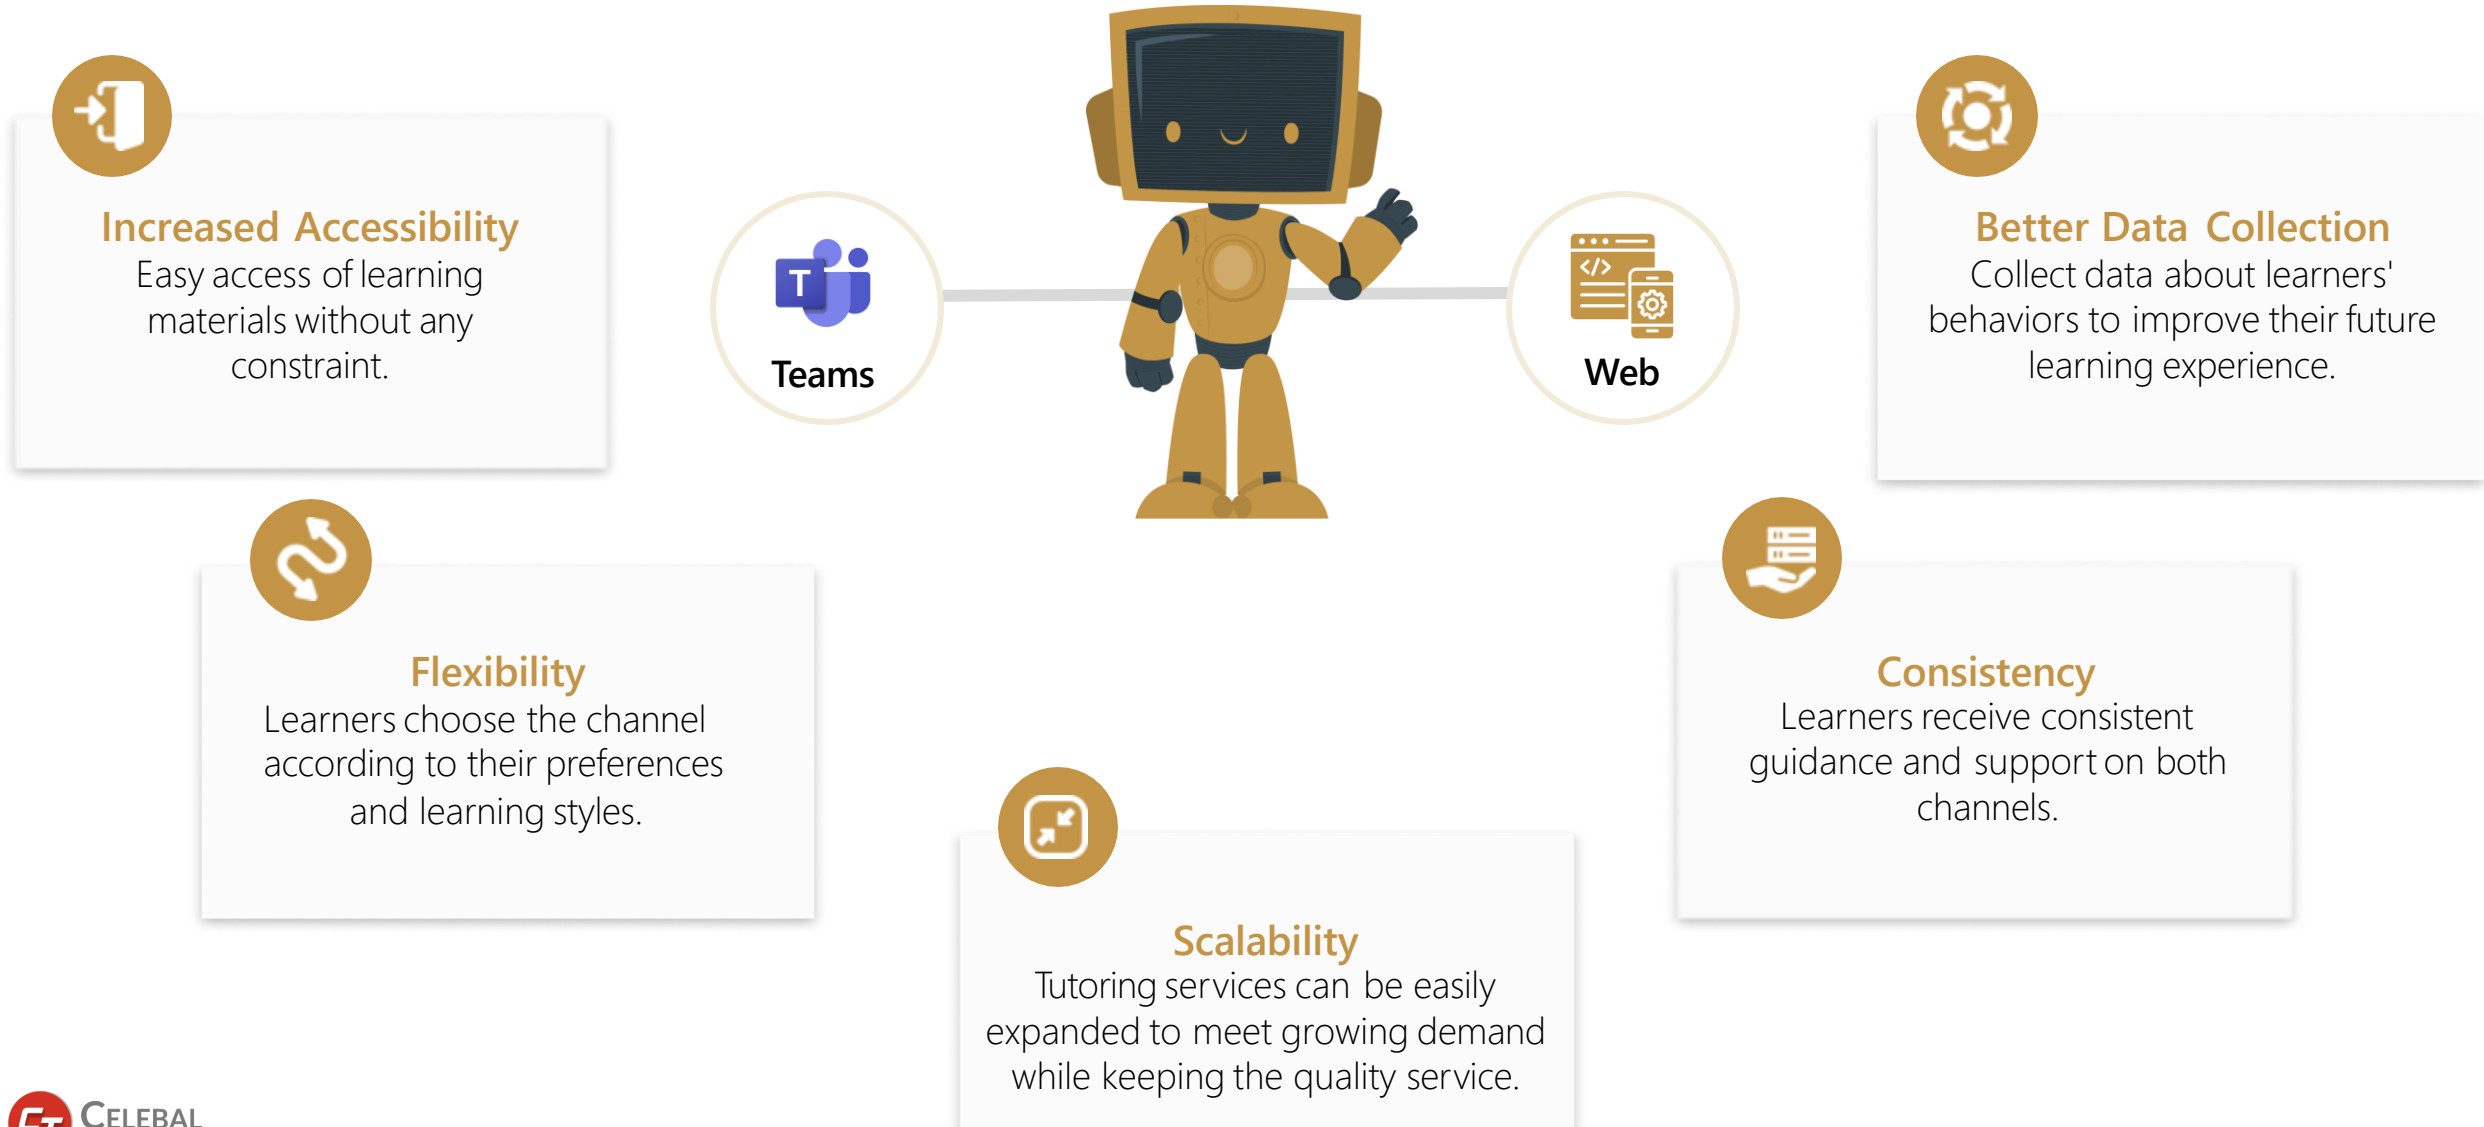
Increased Accessibility
Easy access of learning materials without any constraint.

Teams

Web

Better Data Collection
Collect data about learners' behaviors to improve their future learning experience.

Flexibility
Learners choose the channel according to their preferences and learning styles.

Consistency
Learners receive consistent guidance and support on both channels.

Scalability
Tutoring services can be easily expanded to meet growing demand while keeping the quality service.

CELEBAL